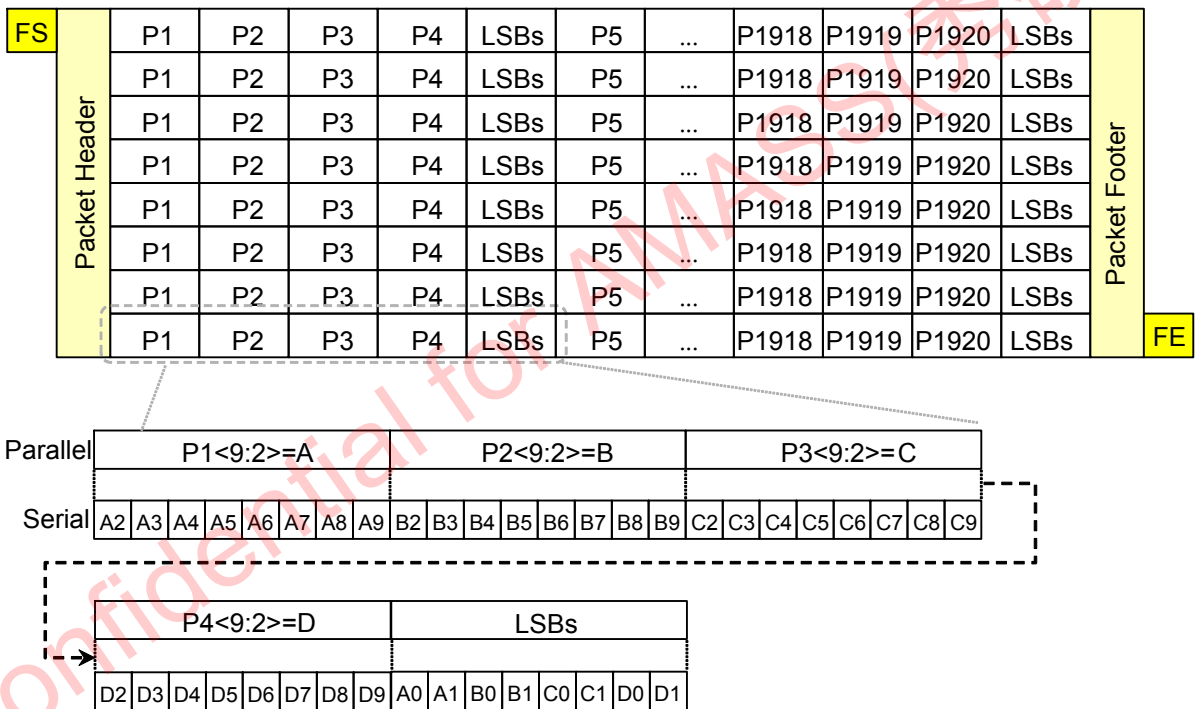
FS

Packet Header

| P1 | P2 | P3 | P4 | LSBs | P5 | ... | P1918 | P1919 | P1920 | LSBs |
|---|---|---|---|---|---|---|---|---|---|---|
| P1 | P2 | P3 | P4 | LSBs | P5 | ... | P1918 | P1919 | P1920 | LSBs |
| P1 | P2 | P3 | P4 | LSBs | P5 | ... | P1918 | P1919 | P1920 | LSBs |
| P1 | P2 | P3 | P4 | LSBs | P5 | ... | P1918 | P1919 | P1920 | LSBs |
| P1 | P2 | P3 | P4 | LSBs | P5 | ... | P1918 | P1919 | P1920 | LSBs |
| P1 | P2 | P3 | P4 | LSBs | P5 | ... | P1918 | P1919 | P1920 | LSBs |
| P1 | P2 | P3 | P4 | LSBs | P5 | ... | P1918 | P1919 | P1920 | LSBs |
| P1 | P2 | P3 | P4 | LSBs | P5 | ... | P1918 | P1919 | P1920 | LSBs |

Packet Footer

FE

Confidential for AMASS(

Parallel P1<9:2>=A P2<9:2>=B P3<9:2>=C

Serial A2 A3 A4 A5 A6 A7 A8 A9 B2 B3 B4 B5 B6 B7 B8 B9 C2 C3 C4 C5 C6 C7 C8 C9

P4<9:2>=D LSBs

D2 D3 D4 D5 D6 D7 D8 D9 A0 A1 B0 B1 C0 C1 D0 D1